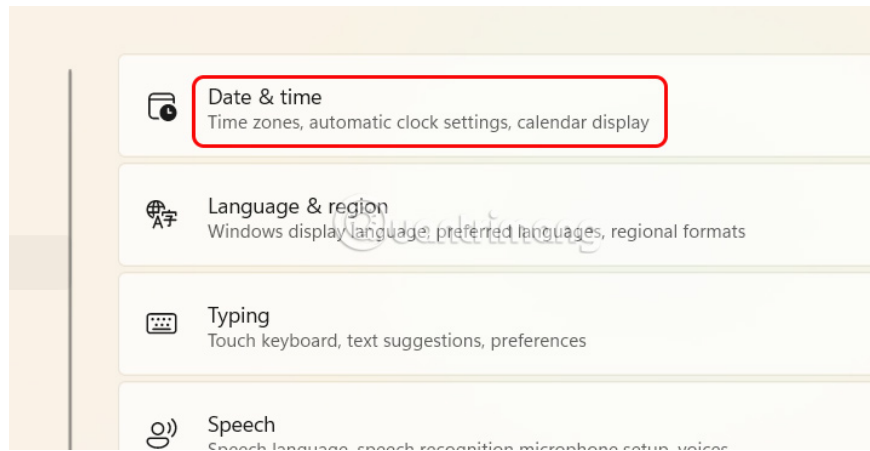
Date & time
Time zones, automatic clock settings, calendar display

Language & region
Windows display language, preferred languages, regional formats

Typing
Touch keyboard, text suggestions, preferences

Speech
Speech language, speech recognition microphone setup, voices